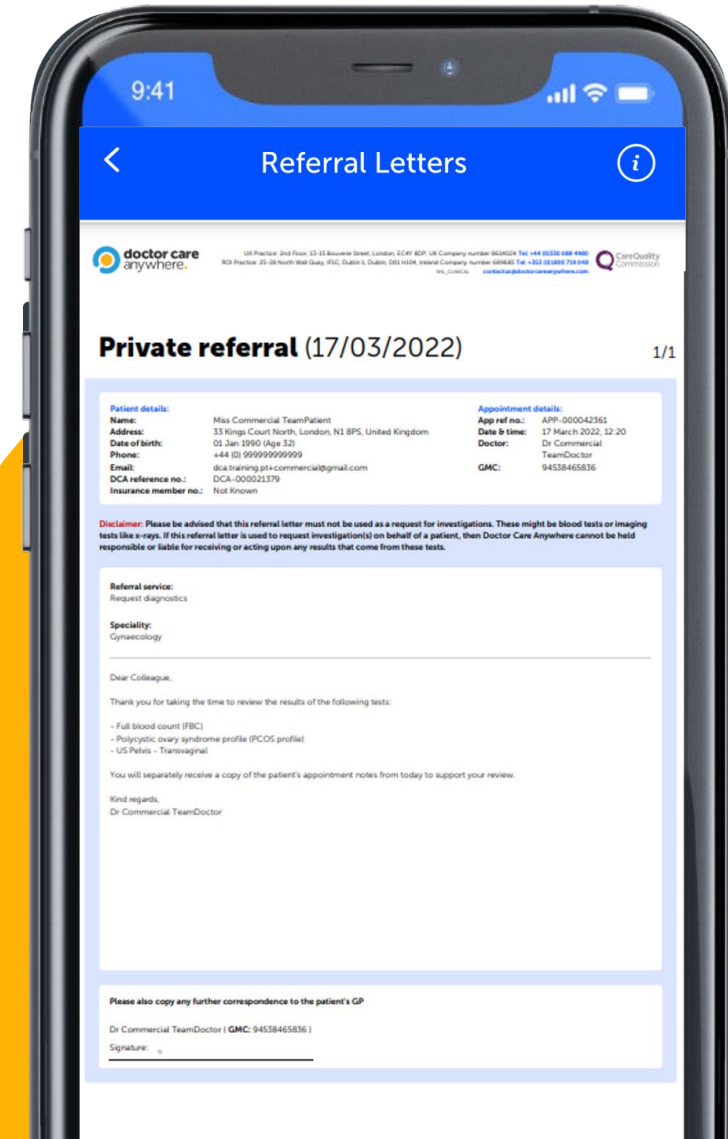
9:41

Referral Letters

doctor care anywhere.

UK Practice: 2nd Floor, 13-15 Bouverie Street, London, EC4Y 8DP. UK Company number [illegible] Tel: +44 (0)330 088 4980
ROI Practice: 25-28 North Wall Quay, IFSC, Dublin 1, Dublin, D01 H104, Ireland Company number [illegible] Tel: +353 (0)1800 719 048
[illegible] contactus@doctorcareanywhere.com

CareQuality Commission

Private referral (17/03/2022)

1/1

Patient details:
Name: Miss Commercial TeamPatient
Address: 33 Kings Court North, London, N1 8PS, United Kingdom
Date of birth: 01 Jan 1990 (Age 32)
Phone: +44 (0) 999999999999
Email: dca.training.pt+commercial@gmail.com
DCA reference no.: DCA-000021379
Insurance member no.: Not Known

Appointment details:
App ref no.: APP-000042361
Date & time: 17 March 2022, 12:20
Doctor: Dr Commercial TeamDoctor
GMC: 94538465836

Disclaimer: Please be advised that this referral letter must not be used as a request for investigations. These might be blood tests or imaging tests like x-rays. If this referral letter is used to request investigation(s) on behalf of a patient, then Doctor Care Anywhere cannot be held responsible or liable for receiving or acting upon any results that come from these tests.

Referral service:
Request diagnostics

Speciality:
Gynaecology

Dear Colleague,

Thank you for taking the time to review the results of the following tests:

- Full blood count (FBC)
- Polycystic ovary syndrome profile (PCOS profile)
- US Pelvis - Transvaginal

You will separately receive a copy of the patient's appointment notes from today to support your review.

Kind regards,
Dr Commercial TeamDoctor

Please also copy any further correspondence to the patient's GP

Dr Commercial TeamDoctor ( GMC: 94538465836 )

Signature: